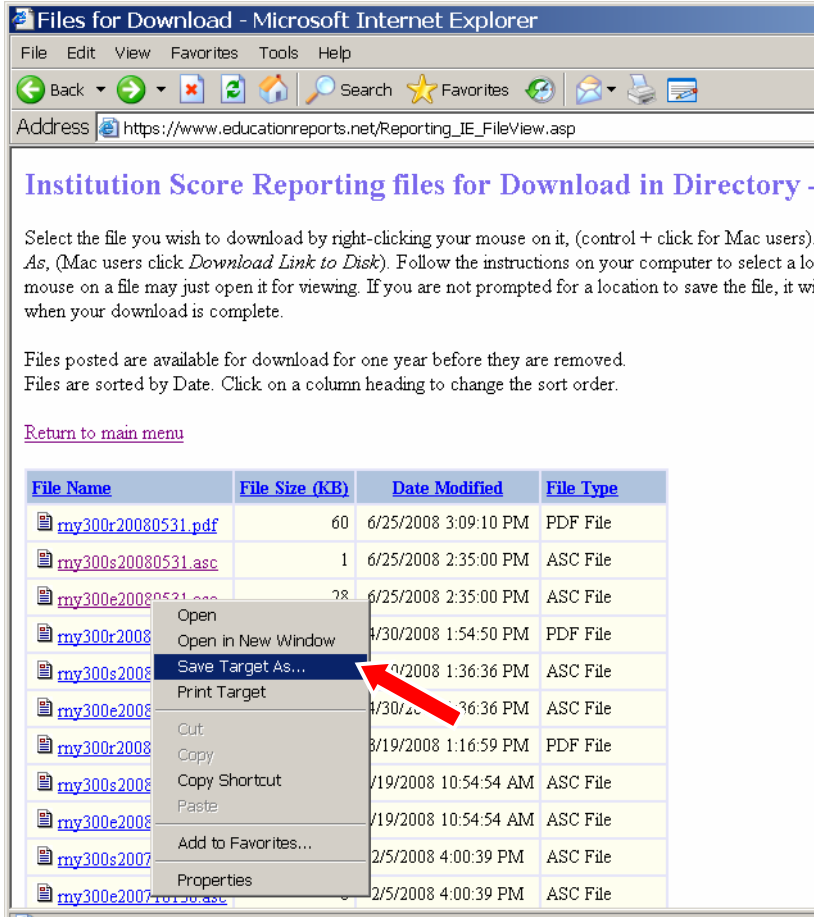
Files for Download - Microsoft Internet Explorer

File Edit View Favorites Tools Help

Back Search Favorites

Address https://www.educationreports.net/Reporting_IE_FileView.asp

Institution Score Reporting files for Download in Directory -

Select the file you wish to download by right-clicking your mouse on it, (control + click for Mac users). *As*, (Mac users click *Download Link to Disk*). Follow the instructions on your computer to select a lo mouse on a file may just open it for viewing. If you are not prompted for a location to save the file, it wi when your download is complete.

Files posted are available for download for one year before they are removed.
Files are sorted by Date. Click on a column heading to change the sort order.

Return to main menu

| File Name | File Size (KB) | Date Modified | File Type |
|---|---|---|---|
| my300r20080531.pdf | 60 | 6/25/2008 3:09:10 PM | PDF File |
| my300s20080531.asc | 1 | 6/25/2008 2:35:00 PM | ASC File |
| my300e20080531.asc | 28 | 6/25/2008 2:35:00 PM | ASC File |
| my300r2008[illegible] | | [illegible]4/30/2008 1:54:50 PM | PDF File |
| my300s2008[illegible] | | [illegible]0/2008 1:36:36 PM | ASC File |
| my300e2008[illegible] | | 4/30/2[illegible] 1:36:36 PM | ASC File |
| my300r2008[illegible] | | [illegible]3/19/2008 1:16:59 PM | PDF File |
| my300s2008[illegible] | | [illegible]/19/2008 10:54:54 AM | ASC File |
| my300e2008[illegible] | | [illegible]/19/2008 10:54:54 AM | ASC File |
| my300s2007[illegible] | | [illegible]2/5/2008 4:00:39 PM | ASC File |
| my300e2007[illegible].asc | | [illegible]2/5/2008 4:00:39 PM | ASC File |

Open
Open in New Window
Save Target As...
Print Target
Cut
Copy
Copy Shortcut
Paste
Add to Favorites...
Properties